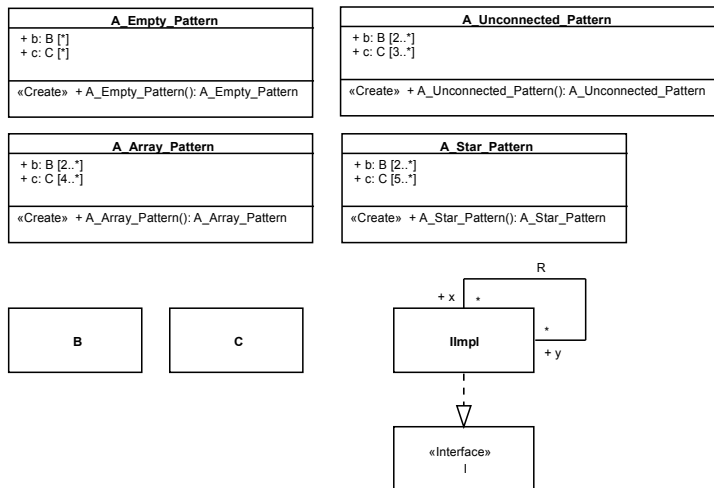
A_Empty_Pattern

+ b: B [*]
+ c: C [*]

«Create» + A_Empty_Pattern(): A_Empty_Pattern

A_Unconnected_Pattern

+ b: B [2..*]
+ c: C [3..*]

«Create» + A_Unconnected_Pattern(): A_Unconnected_Pattern

A_Array_Pattern

+ b: B [2..*]
+ c: C [4..*]

«Create» + A_Array_Pattern(): A_Array_Pattern

A_Star_Pattern

+ b: B [2..*]
+ c: C [5..*]

«Create» + A_Star_Pattern(): A_Star_Pattern

B

C

R

+ x

*

IImpl

*

+ y

«Interface»
I